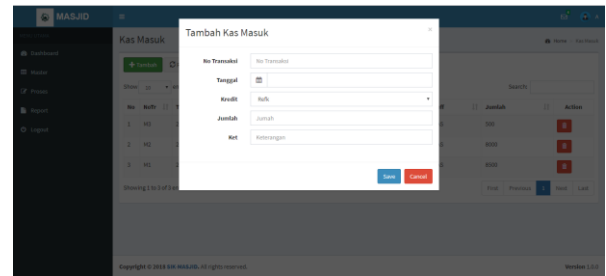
MASJID

Dashboard
Master
Proses
Report
Logout

Kas Masuk

Home > Kas Masuk

+ Tambah

Show 10 entries

Search:

| No | NoTr | | Jumlah | Action |
|---|---|---|---|---|
| 1 | M1 | | 500 | |
| 2 | M2 | | 8000 | |
| 3 | M3 | | 8000 | |

Showing 1 to 3 of 3 entries

First Previous 1 Next Last

Tambah Kas Masuk

×

No Transaksi: No Transaksi
Tanggal:
Kredit: Nafk
Jumlah: Jumlah
Ket: Keterangan

Save Cancel

Copyright © 2018 KN-MASJID. All rights reserved.

Version 1.0.0